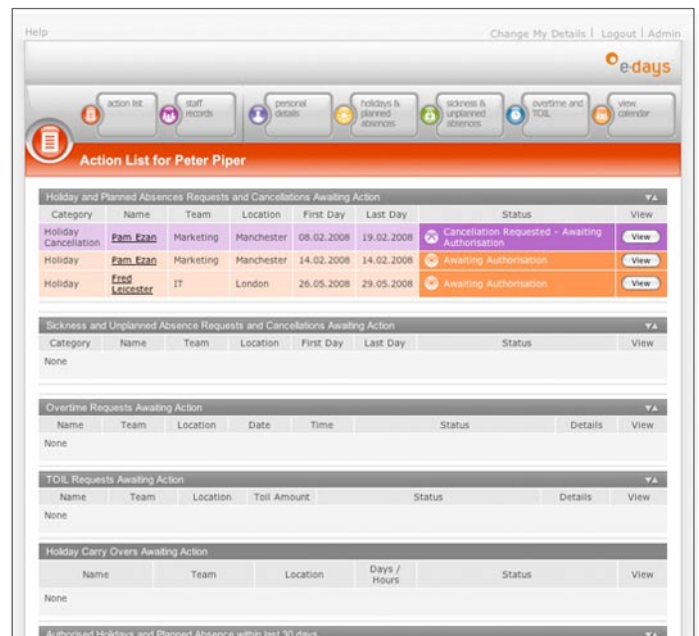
Help

Change My Details | Logout | Admin

e-days

action list

staff records

personal details

holidays & planned absences

sickness & unplanned absences

overtime and TOIL

view calendar

Action List for Peter Piper

Holiday and Planned Absences Requests and Cancellations Awaiting Action

| Category | Name | Team | Location | First Day | Last Day | Status | View |
|---|---|---|---|---|---|---|---|
| Holiday Cancellation | Pam Ezan | Marketing | Manchester | 08.02.2008 | 19.02.2008 | Cancellation Requested - Awaiting Authorisation | View |
| Holiday | Pam Ezan | Marketing | Manchester | 14.02.2008 | 14.02.2008 | Awaiting Authorisation | View |
| Holiday | Fred Leicester | IT | London | 26.05.2008 | 29.05.2008 | Awaiting Authorisation | View |

Sickness and Unplanned Absence Requests and Cancellations Awaiting Action

| Category | Name | Team | Location | First Day | Last Day | Status | View |
|---|---|---|---|---|---|---|---|
| None | | | | | | | |

Overtime Requests Awaiting Action

| Name | Team | Location | Date | Time | Status | Details | View |
|---|---|---|---|---|---|---|---|
| None | | | | | | | |

TOIL Requests Awaiting Action

| Name | Team | Location | Toil Amount | Status | Details | View |
|---|---|---|---|---|---|---|
| None | | | | | | |

Holiday Carry Overs Awaiting Action

| Name | Team | Location | Days / Hours | Status | View |
|---|---|---|---|---|---|
| None | | | | | |

Authorised Holidays and Planned Absence within last 30 days